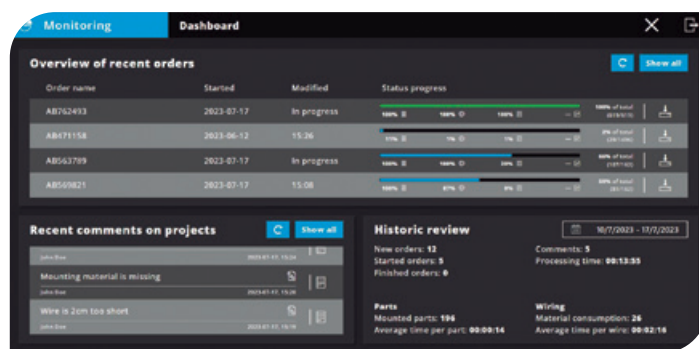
Monitoring

Dashboard

Overview of recent orders

Show all

| Order name | Started | Modified | Status progress |
|---|---|---|---|
| AB762493 | 2023-07-17 | In progress | 100% of total |
| AB471158 | 2023-06-12 | 15:26 | 2% of total |
| AB563789 | 2023-07-17 | In progress | 60% of total |
| AB569821 | 2023-07-17 | 15:08 | 33% of total |

Recent comments on projects

Show all

John Doe

Mounting material is missing

John Doe

Wire is 2cm too short

Historic review

10/7/2023 - 17/7/2023

New orders: 12
Started orders: 5
Finished orders: 0

Comments: 5
Processing time: 00:13:55

Parts
Mounted parts: 196
Average time per part: 00:00:14

Wiring
Material consumption: 26
Average time per wire: 00:02:16